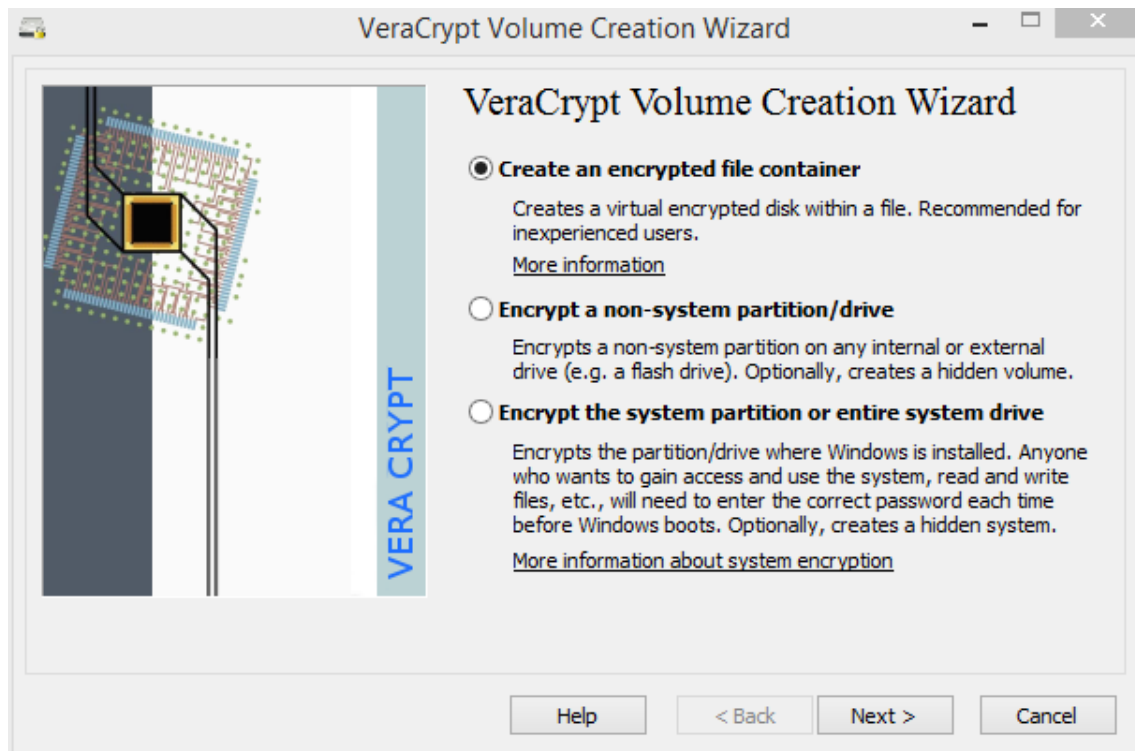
VeraCrypt Volume Creation Wizard

VERA CRYPT

VeraCrypt Volume Creation Wizard

Create an encrypted file container

Creates a virtual encrypted disk within a file. Recommended for inexperienced users.

More information

Encrypt a non-system partition/drive

Encrypts a non-system partition on any internal or external drive (e.g. a flash drive). Optionally, creates a hidden volume.

Encrypt the system partition or entire system drive

Encrypts the partition/drive where Windows is installed. Anyone who wants to gain access and use the system, read and write files, etc., will need to enter the correct password each time before Windows boots. Optionally, creates a hidden system.

More information about system encryption

Help | < Back | Next > | Cancel